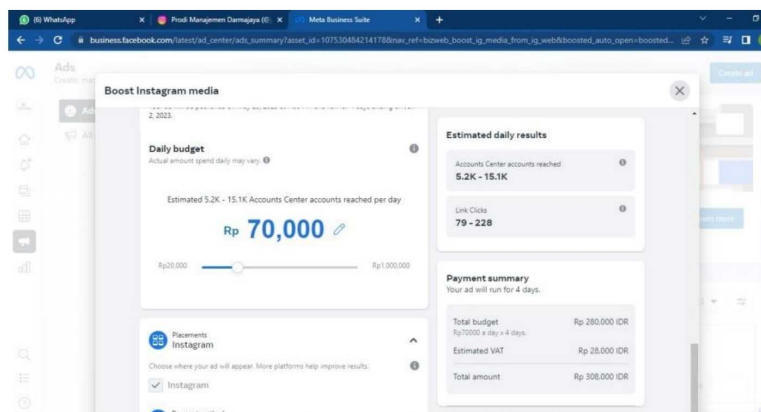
(6) WhatsApp
Prodi Manajemen Darmajaya (6)
Meta Business Suite
business.facebook.com/latest/ad_center/ads_summary?asset_id=107530484214178&nav_ref=bizweb_boost_ig_media_from_ig_web&boosted_auto_open=boosted...

Ads
Create ad

Boost Instagram media

2, 2023.

Daily budget
Actual amount spend daily may vary.

Estimated 5.2K - 15.1K Accounts Center accounts reached per day

Rp 70,000

Rp20,000
Rp1,000,000

Placements
Instagram

Choose where your ad will appear. More platforms help improve results.

Instagram

Estimated daily results

Accounts Center accounts reached
5.2K - 15.1K

Link Clicks
79 - 228

Payment summary
Your ad will run for 4 days.

Total budget
Rp70000 a day x 4 days.
Rp 280.000 IDR

Estimated VAT
Rp 28.000 IDR

Total amount
Rp 308.000 IDR